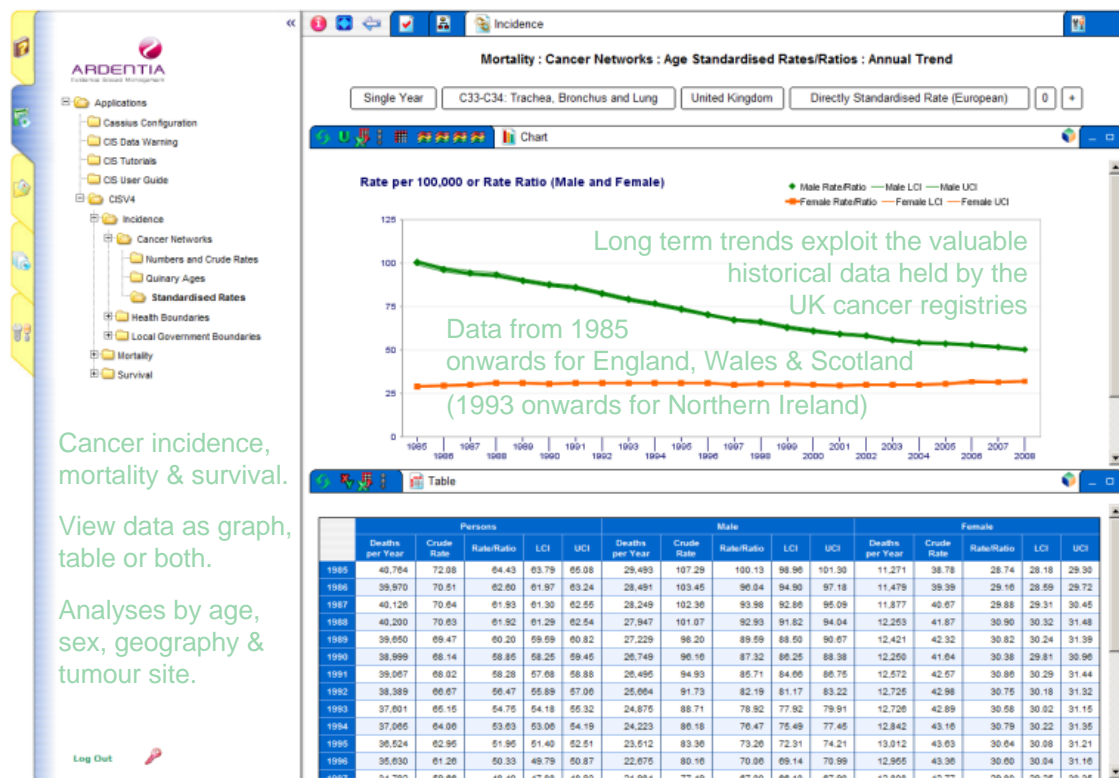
ARDENTIA
Evidence Based Management

Applications
Cassius Configuration
CIS Data Warning
CIS Tutorials
CIS User Guide
CISV4
Incidence
Cancer Networks
Numbers and Crude Rates
Quinary Ages
Standardised Rates
Health Boundaries
Local Government Boundaries
Mortality
Survival

Cancer incidence, mortality & survival.

View data as graph, table or both.

Analyses by age, sex, geography & tumour site.

Log Out

Incidence

Mortality : Cancer Networks : Age Standardised Rates/Ratios : Annual Trend

Single Year | C33-C34: Trachea, Bronchus and Lung | United Kingdom | Directly Standardised Rate (European) | 0 | +

Chart

Rate per 100,000 or Rate Ratio (Male and Female)

Male Rate/Ratio — Male LCI — Male UCI
Female Rate/Ratio — Female LCI — Female UCI

125
100
75
50
25
0

1985 1986 1987 1988 1989 1990 1991 1992 1993 1994 1995 1996 1997 1998 1999 2000 2001 2002 2003 2004 2005 2006 2007 2008

Long term trends exploit the valuable historical data held by the UK cancer registries

Data from 1985 onwards for England, Wales & Scotland

(1993 onwards for Northern Ireland)

Table

| | Persons | | | | | Male | | | | | Female | | | | |
|---|---|---|---|---|---|---|---|---|---|---|---|---|---|---|---|
| | Deaths per Year | Crude Rate | Rate/Ratio | LCI | UCI | Deaths per Year | Crude Rate | Rate/Ratio | LCI | UCI | Deaths per Year | Crude Rate | Rate/Ratio | LCI | UCI |
| 1985 | 40,764 | 72.08 | 64.43 | 63.79 | 65.08 | 29,493 | 107.29 | 100.13 | 98.96 | 101.30 | 11,271 | 38.78 | 28.74 | 28.18 | 29.30 |
| 1986 | 39,970 | 70.51 | 62.60 | 61.97 | 63.24 | 28,491 | 103.45 | 96.04 | 94.90 | 97.18 | 11,479 | 39.39 | 29.16 | 28.59 | 29.72 |
| 1987 | 40,126 | 70.64 | 61.93 | 61.30 | 62.55 | 28,249 | 102.36 | 93.98 | 92.86 | 95.09 | 11,877 | 40.67 | 29.88 | 29.31 | 30.45 |
| 1988 | 40,200 | 70.63 | 61.92 | 61.29 | 62.54 | 27,947 | 101.07 | 92.93 | 91.82 | 94.04 | 12,253 | 41.87 | 30.90 | 30.32 | 31.48 |
| 1989 | 39,650 | 69.47 | 60.20 | 59.59 | 60.82 | 27,229 | 98.20 | 89.59 | 88.50 | 90.67 | 12,421 | 42.32 | 30.82 | 30.24 | 31.39 |
| 1990 | 38,999 | 68.14 | 58.85 | 58.25 | 59.45 | 26,749 | 96.16 | 87.32 | 86.25 | 88.38 | 12,250 | 41.64 | 30.38 | 29.81 | 30.96 |
| 1991 | 39,067 | 68.02 | 58.28 | 57.68 | 58.88 | 26,495 | 94.93 | 85.71 | 84.66 | 86.75 | 12,572 | 42.57 | 30.86 | 30.29 | 31.44 |
| 1992 | 38,389 | 66.67 | 56.47 | 55.89 | 57.06 | 25,664 | 91.73 | 82.19 | 81.17 | 83.22 | 12,725 | 42.98 | 30.75 | 30.18 | 31.32 |
| 1993 | 37,601 | 65.15 | 54.75 | 54.18 | 55.32 | 24,875 | 88.71 | 78.92 | 77.92 | 79.91 | 12,726 | 42.89 | 30.58 | 30.02 | 31.15 |
| 1994 | 37,065 | 64.06 | 53.63 | 53.06 | 54.19 | 24,223 | 86.18 | 76.47 | 75.49 | 77.45 | 12,842 | 43.16 | 30.79 | 30.22 | 31.35 |
| 1995 | 36,524 | 62.95 | 51.95 | 51.40 | 52.51 | 23,512 | 83.36 | 73.26 | 72.31 | 74.21 | 13,012 | 43.63 | 30.64 | 30.08 | 31.21 |
| 1996 | 35,630 | 61.26 | 50.33 | 49.79 | 50.87 | 22,675 | 80.16 | 70.06 | 69.14 | 70.99 | 12,955 | 43.36 | 30.60 | 30.04 | 31.16 |